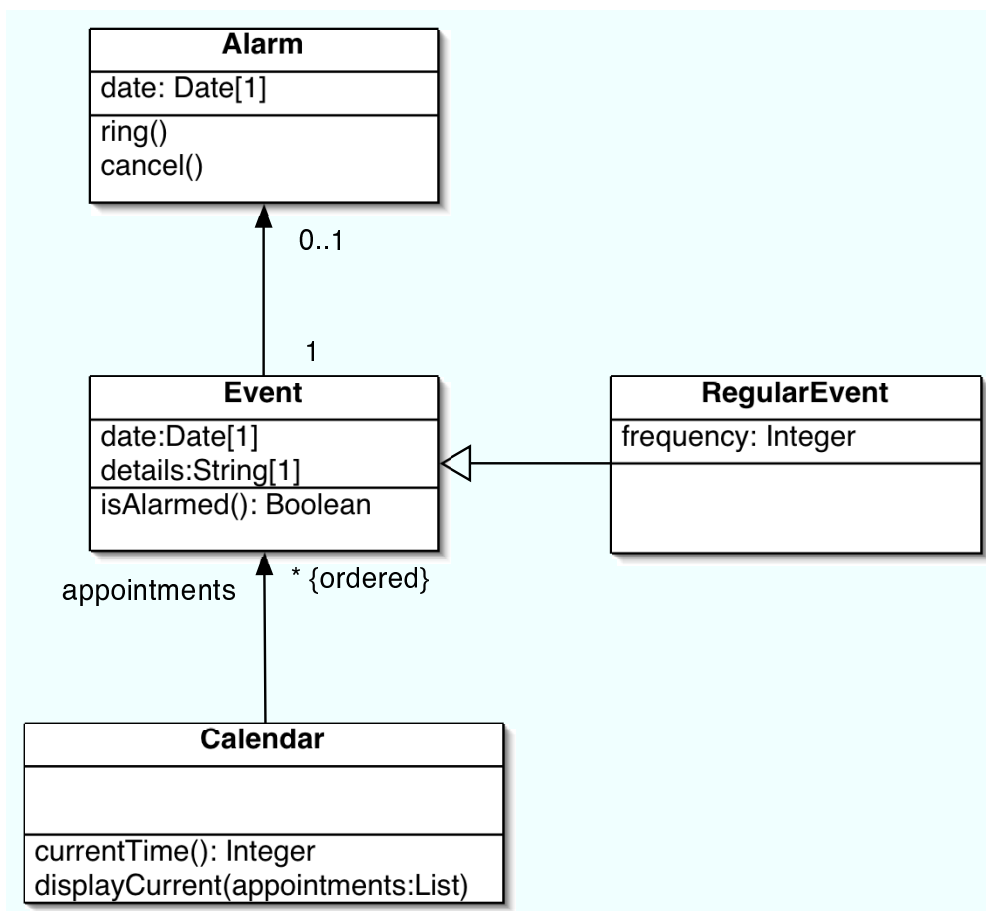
Alarm
date: Date[1]
ring()
cancel()

0..1

1

Event
date:Date[1]
details:String[1]
isAlarmed(): Boolean

RegularEvent
frequency: Integer

appointments
* {ordered}

Calendar
currentTime(): Integer
displayCurrent(appointments:List)